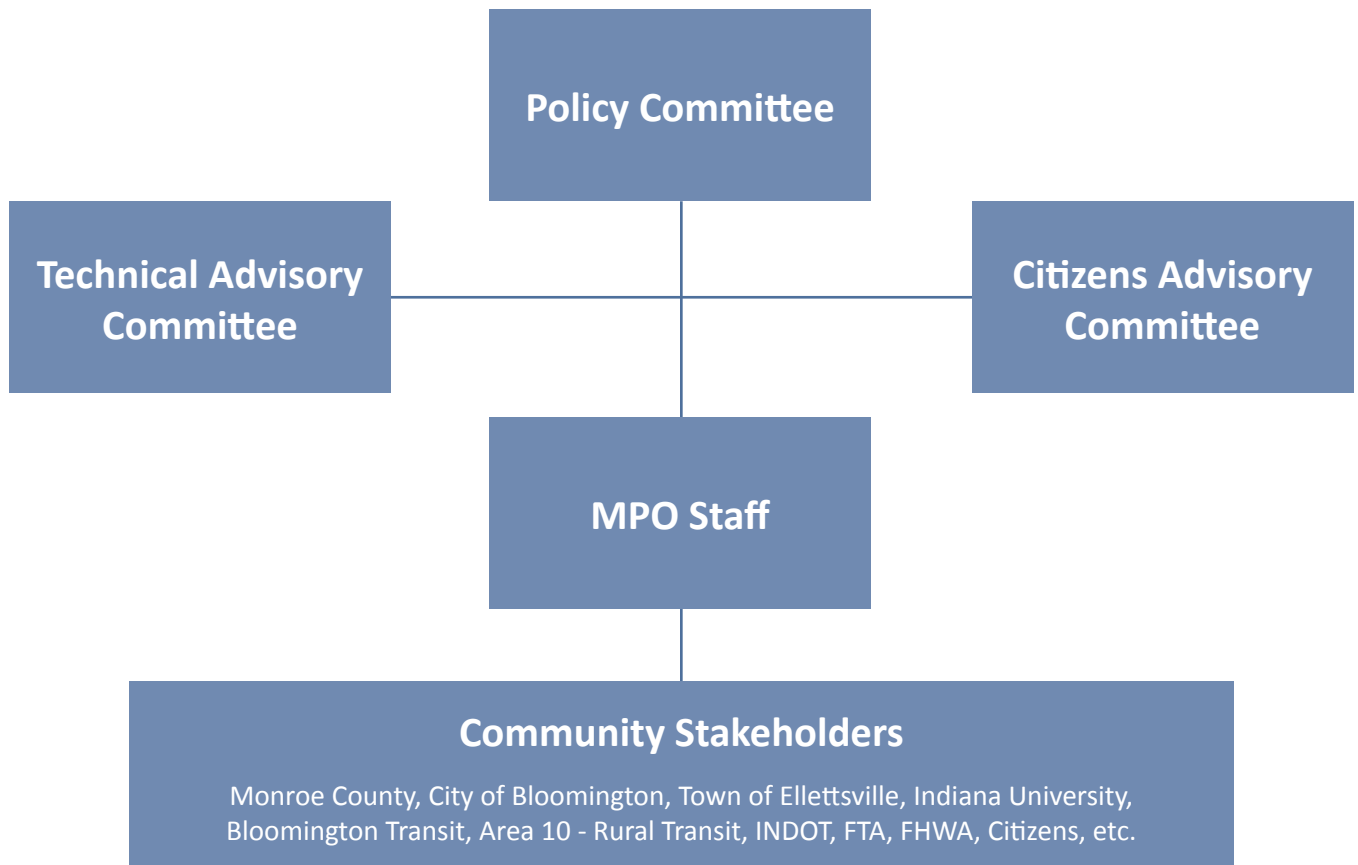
Policy Committee

Technical Advisory Committee

Citizens Advisory Committee

MPO Staff

Community Stakeholders

Monroe County, City of Bloomington, Town of Ellettsville, Indiana University, Bloomington Transit, Area 10 - Rural Transit, INDOT, FTA, FHWA, Citizens, etc.